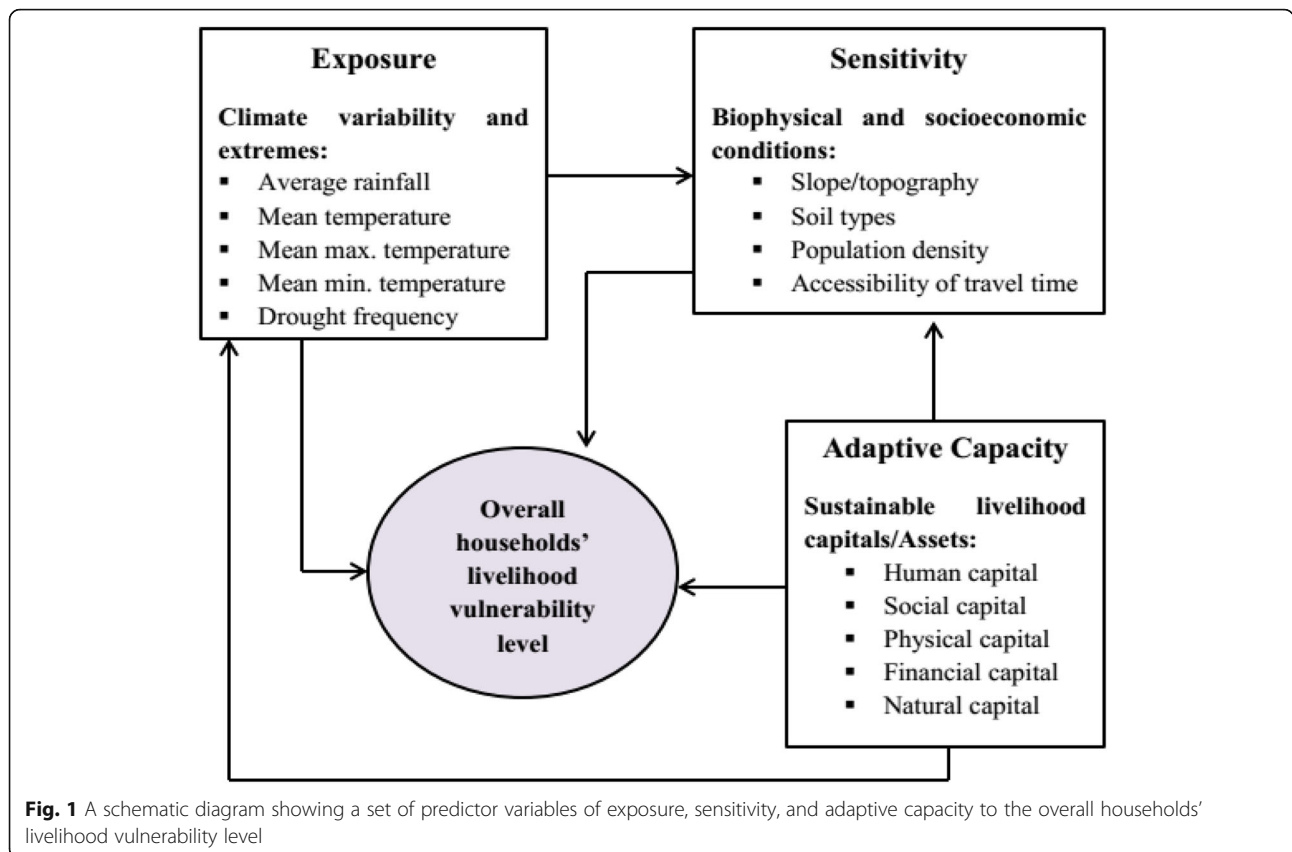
Exposure

Climate variability and extremes:
- Average rainfall
- Mean temperature
- Mean max. temperature
- Mean min. temperature
- Drought frequency

Sensitivity

Biophysical and socioeconomic conditions:
- Slope/topography
- Soil types
- Population density
- Accessibility of travel time

Overall households' livelihood vulnerability level

Adaptive Capacity

Sustainable livelihood capitals/Assets:
- Human capital
- Social capital
- Physical capital
- Financial capital
- Natural capital

**Fig. 1** A schematic diagram showing a set of predictor variables of exposure, sensitivity, and adaptive capacity to the overall households' livelihood vulnerability level